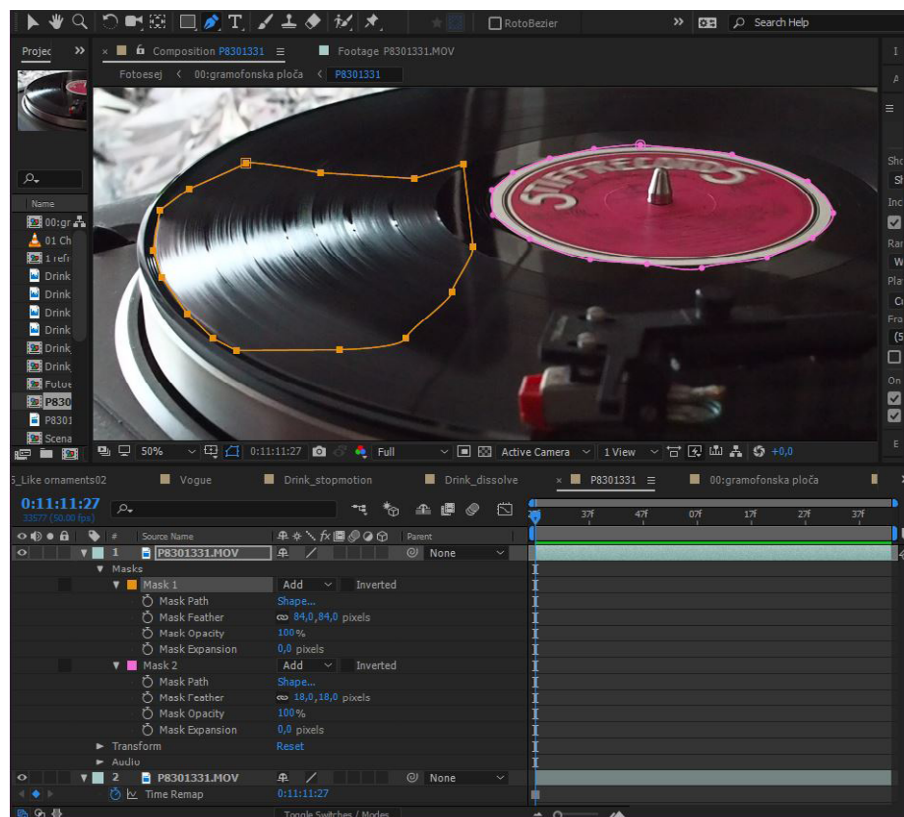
RotoBezier
Search Help
Projec
Composition P8301331
Footage P8301331.MOV
Fotoesej
00:gramofonska ploča
P8301331
Name
00:gr
01 Ch
1 refe
Drink
Drink
Drink
Drink
Drink
Drink
Futur
P830
P8301
Scena
50%
0:11:11:27
Full
Active Camera
1 View
+0,0
5_Like ornaments02
Vogue
Drink_stopmotion
Drink_dissolve
P8301331
00:gramofonska ploča
0:11:11:27
33577 (50.00 fps)
37f
47f
07f
17f
27f
37f
Source Name
Parent
1
P8301331.MOV
None
Masks
Mask 1
Add
Inverted
Mask Path
Shape...
Mask Feather
84,0,84,0 pixels
Mask Opacity
100%
Mask Expansion
0,0 pixels
Mask 2
Add
Inverted
Mask Path
Shape...
Mask Feather
18,0,18,0 pixels
Mask Opacity
100%
Mask Expansion
0,0 pixels
Transform
Reset
Audio
2
P8301331.MOV
None
Time Remap
0:11:11:27
Toggle Switches / Modes